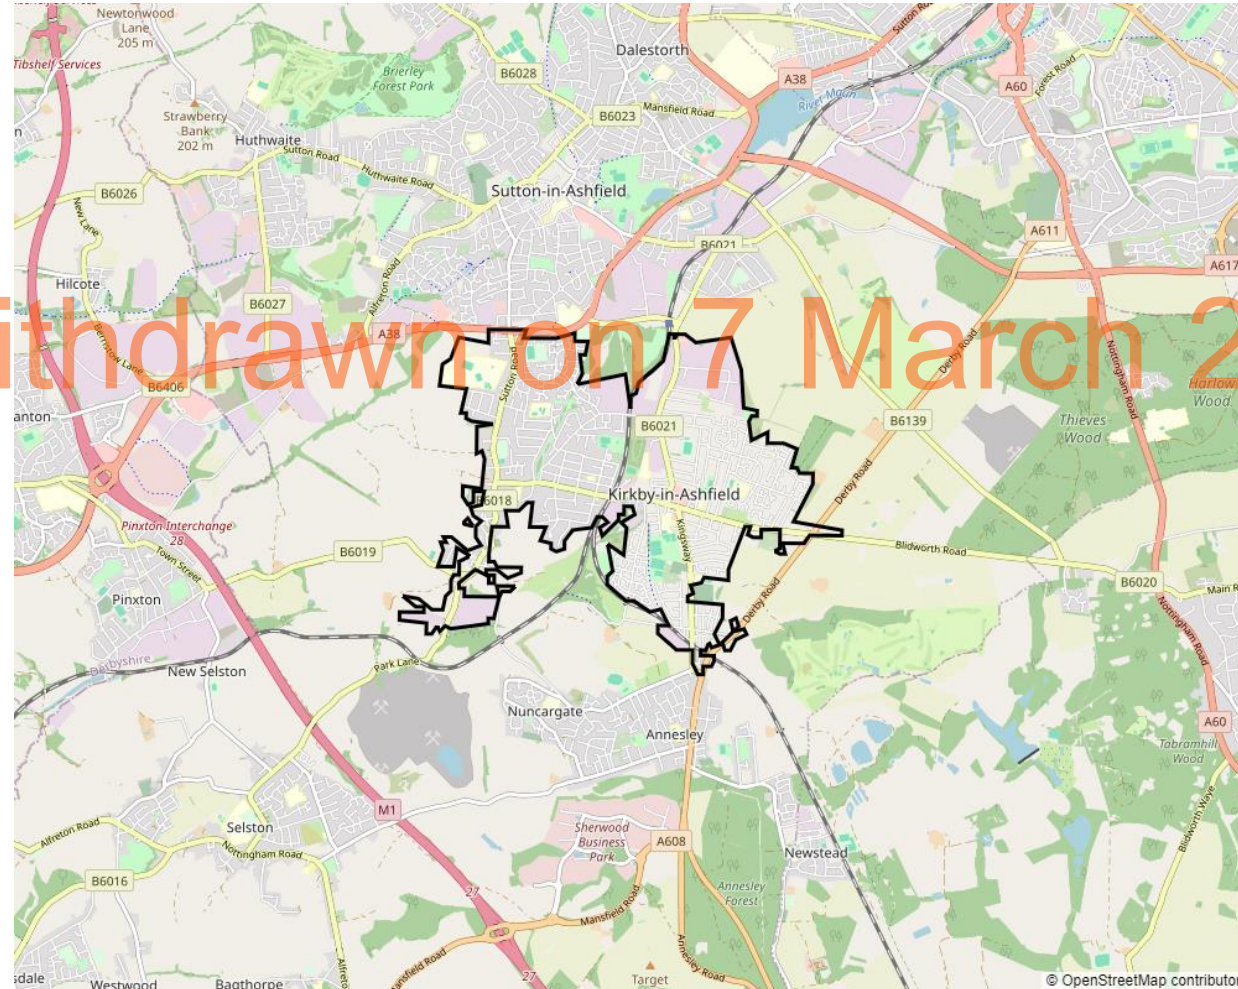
ithdrawn on 7 March 2

Newtonwood Lane 205 m
Tibshelf Services
Brierley Forest Park
B6028
Dalestorth
A38
A60
Forest Road
Strawberry Bank 202 m
Huthwaite
Mansfield Road
B6023
River Maun
Sutton Road
Huthwaite Road
Sutton-in-Ashfield
B6026
New Lane
B6021
A611
A617
Hilcote
Alfreton Road
B6027
A38
Sutton Road
Derby Road
Nottingham Road
Harlow Wood
Thieves Wood
Berristow Lane
B6406
anton
B6021
B6139
B6018
Kirkby-in-Ashfield
Derby Road
Pinxton Interchange 28
Town Street
B6019
Kingsway
Bildworth Road
B6020
Main R
Pinxton
Derby Road
Nottingham Road
Derbyshire
New Selston
Park Lane
Nuncargate
Annesley
A60
Tabramhill Wood
M1
Selston
Alfreton Road
Nottingham Road
Sherwood Business Park
A608
Newstead
Blidworth Waye
B6016
27
Mansfield Road
Annesley Forest
Mansfield Road
Annesley Road
27
Alfreton
sdale
Westwood
Bagthorpe
Target
© OpenStreetMap contributor